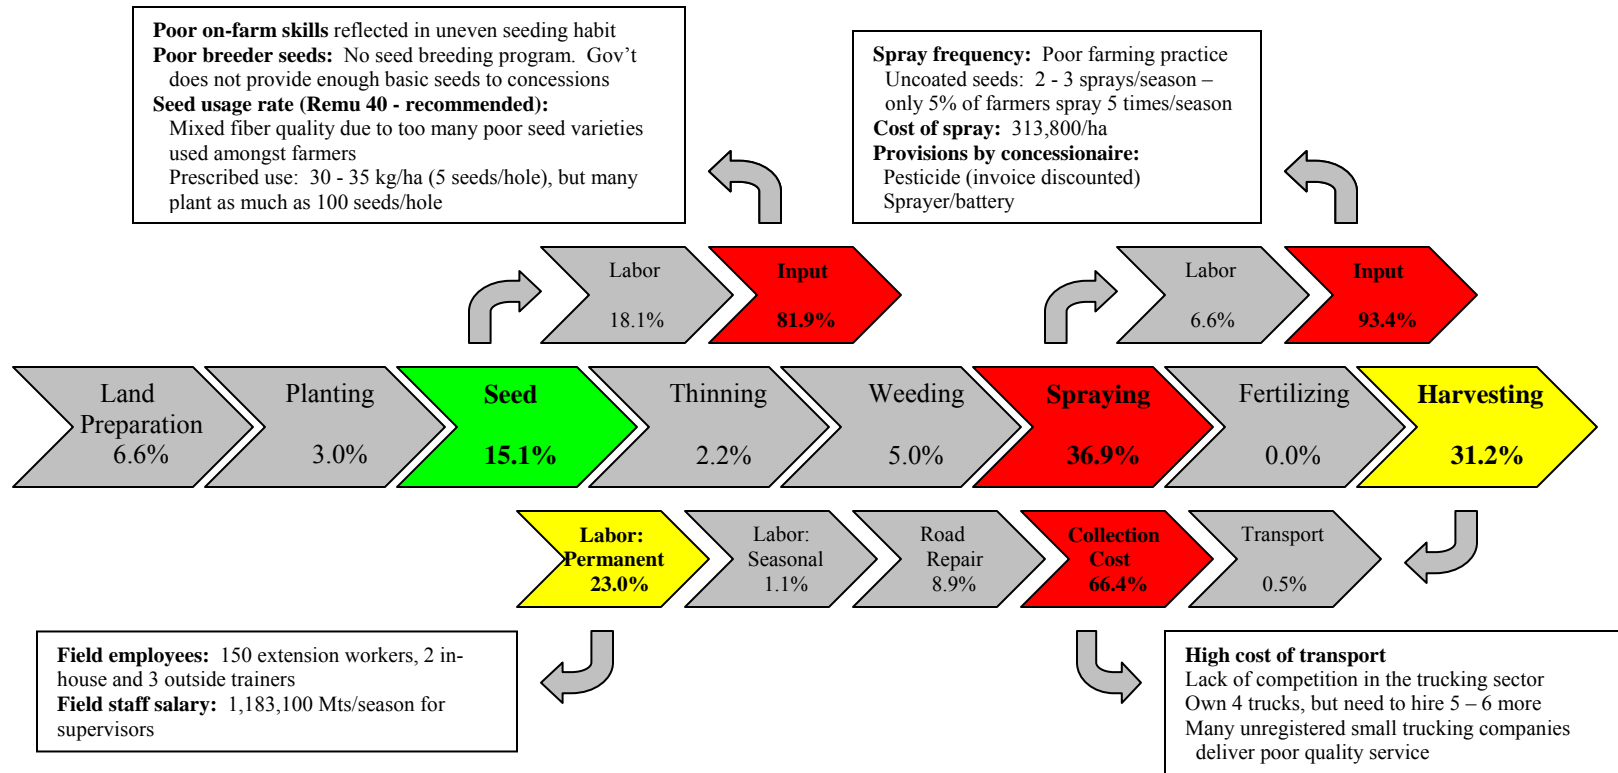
**Poor on-farm skills** reflected in uneven seeding habit
**Poor breeder seeds:** No seed breeding program. Gov't does not provide enough basic seeds to concessions
**Seed usage rate (Remu 40 - recommended):**
Mixed fiber quality due to too many poor seed varieties used amongst farmers
Prescribed use: 30 - 35 kg/ha (5 seeds/hole), but many plant as much as 100 seeds/hole

**Spray frequency:** Poor farming practice
Uncoated seeds: 2 - 3 sprays/season – only 5% of farmers spray 5 times/season
**Cost of spray:** 313,800/ha
**Provisions by concessionaire:**
Pesticide (invoice discounted)
Sprayer/battery

Labor 18.1%

**Input 81.9%**

Labor 6.6%

**Input 93.4%**

Land Preparation 6.6%

Planting 3.0%

**Seed 15.1%**

Thinning 2.2%

Weeding 5.0%

**Spraying 36.9%**

Fertilizing 0.0%

**Harvesting 31.2%**

**Labor: Permanent 23.0%**

Labor: Seasonal 1.1%

Road Repair 8.9%

**Collection Cost 66.4%**

Transport 0.5%

**Field employees:** 150 extension workers, 2 in-house and 3 outside trainers
**Field staff salary:** 1,183,100 Mts/season for supervisors

**High cost of transport**
Lack of competition in the trucking sector
Own 4 trucks, but need to hire 5 – 6 more
Many unregistered small trucking companies deliver poor quality service